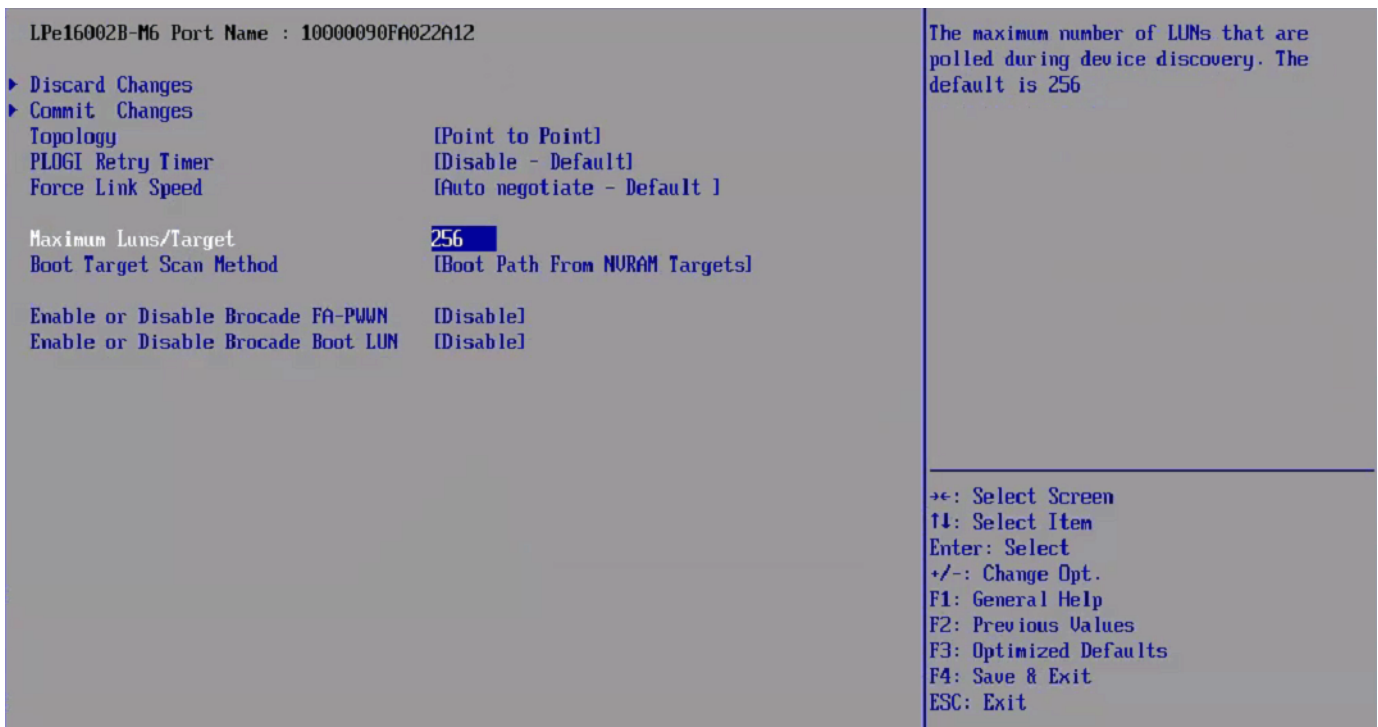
LPe16002B-M6 Port Name : 10000090FA022A12

▶ Discard Changes
▶ Commit Changes

| | |
|---|---|
| Topology | [Point to Point] |
| PLOGI Retry Timer | [Disable - Default] |
| Force Link Speed | [Auto negotiate - Default ] |
| Maximum Luns/Target | 256 |
| Boot Target Scan Method | [Boot Path From NVRAM Targets] |
| Enable or Disable Brocade FA-PWWN | [Disable] |
| Enable or Disable Brocade Boot LUN | [Disable] |

The maximum number of LUNs that are polled during device discovery. The default is 256

→←: Select Screen
↑↓: Select Item
Enter: Select
+/-: Change Opt.
F1: General Help
F2: Previous Values
F3: Optimized Defaults
F4: Save & Exit
ESC: Exit